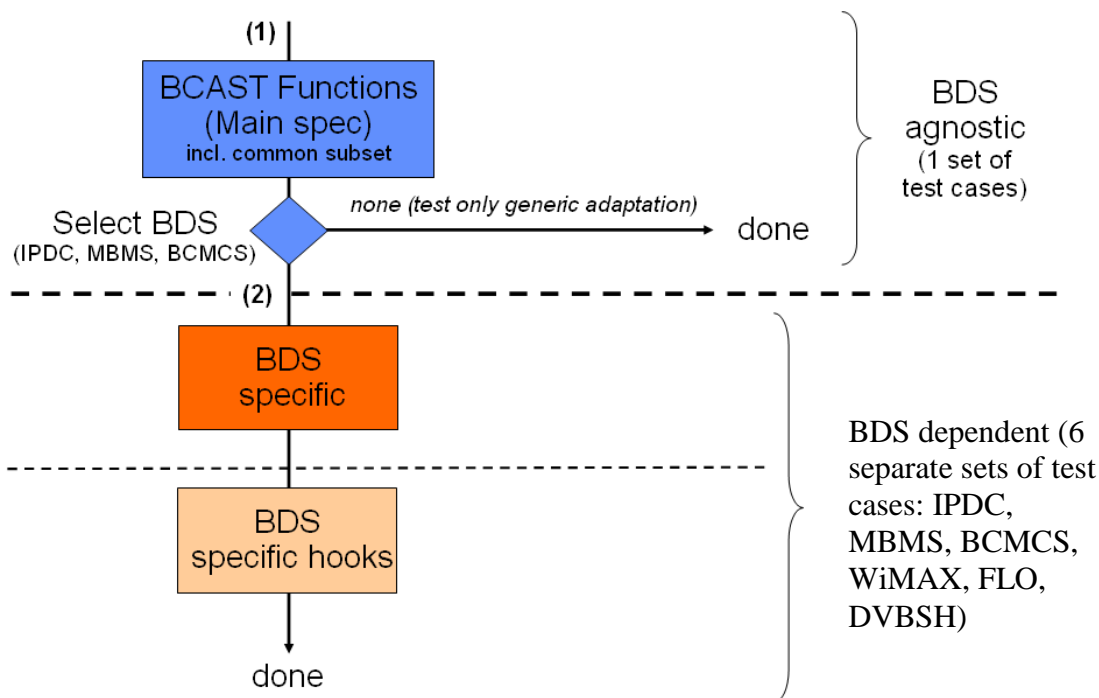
(1)

BCAST Functions (Main spec) incl. common subset

BDS agnostic (1 set of test cases)

Select BDS (IPDC, MBMS, BCMCS)

none (test only generic adaptation)

done

(2)

BDS specific

BDS specific hooks

done

BDS dependent (6 separate sets of test cases: IPDC, MBMS, BCMCS, WiMAX, FLO, DVBSH)